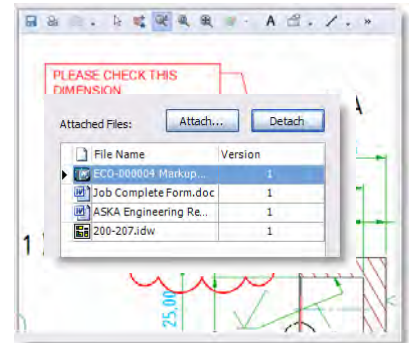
PLEASE CHECK THIS DIMENSION

Attached Files:
Attach...
Detach

| File Name | Version |
|---|---|
| ECO-000004 Markup... | 1 |
| Job Complete Form.doc | 1 |
| ASKA Engineering Re... | 1 |
| 200-207.idw | 1 |

25,00
1